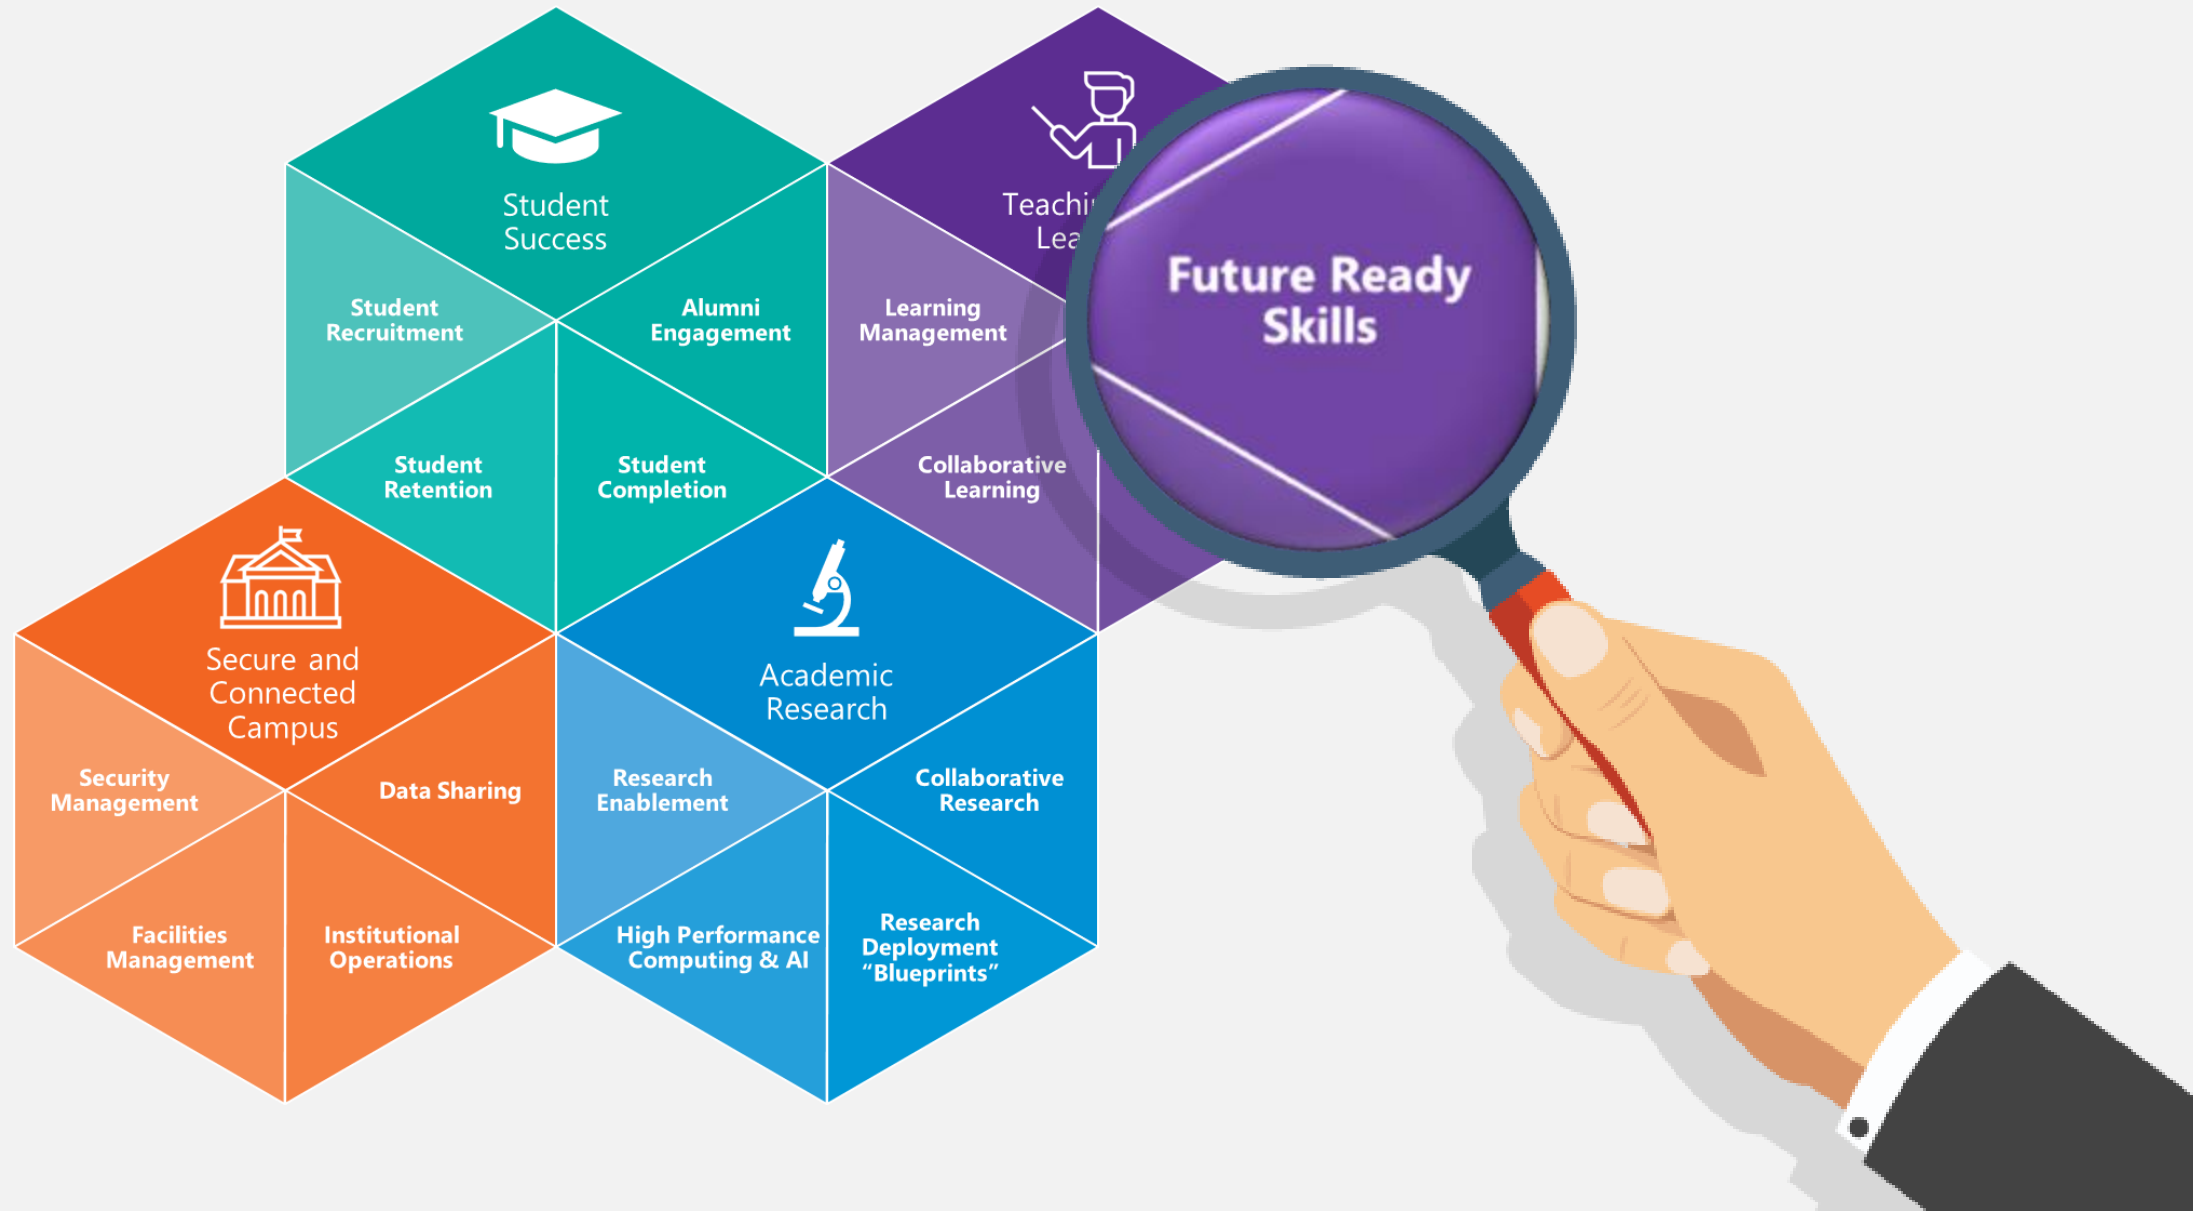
Student Success

Student Recruitment

Alumni Engagement

Student Retention

Student Completion

Teachi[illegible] Lea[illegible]

Learning Management

Collaborative Learning

Future Ready Skills

Secure and Connected Campus

Security Management

Data Sharing

Facilities Management

Institutional Operations

Academic Research

Research Enablement

Collaborative Research

High Performance Computing & AI

Research Deployment "Blueprints"